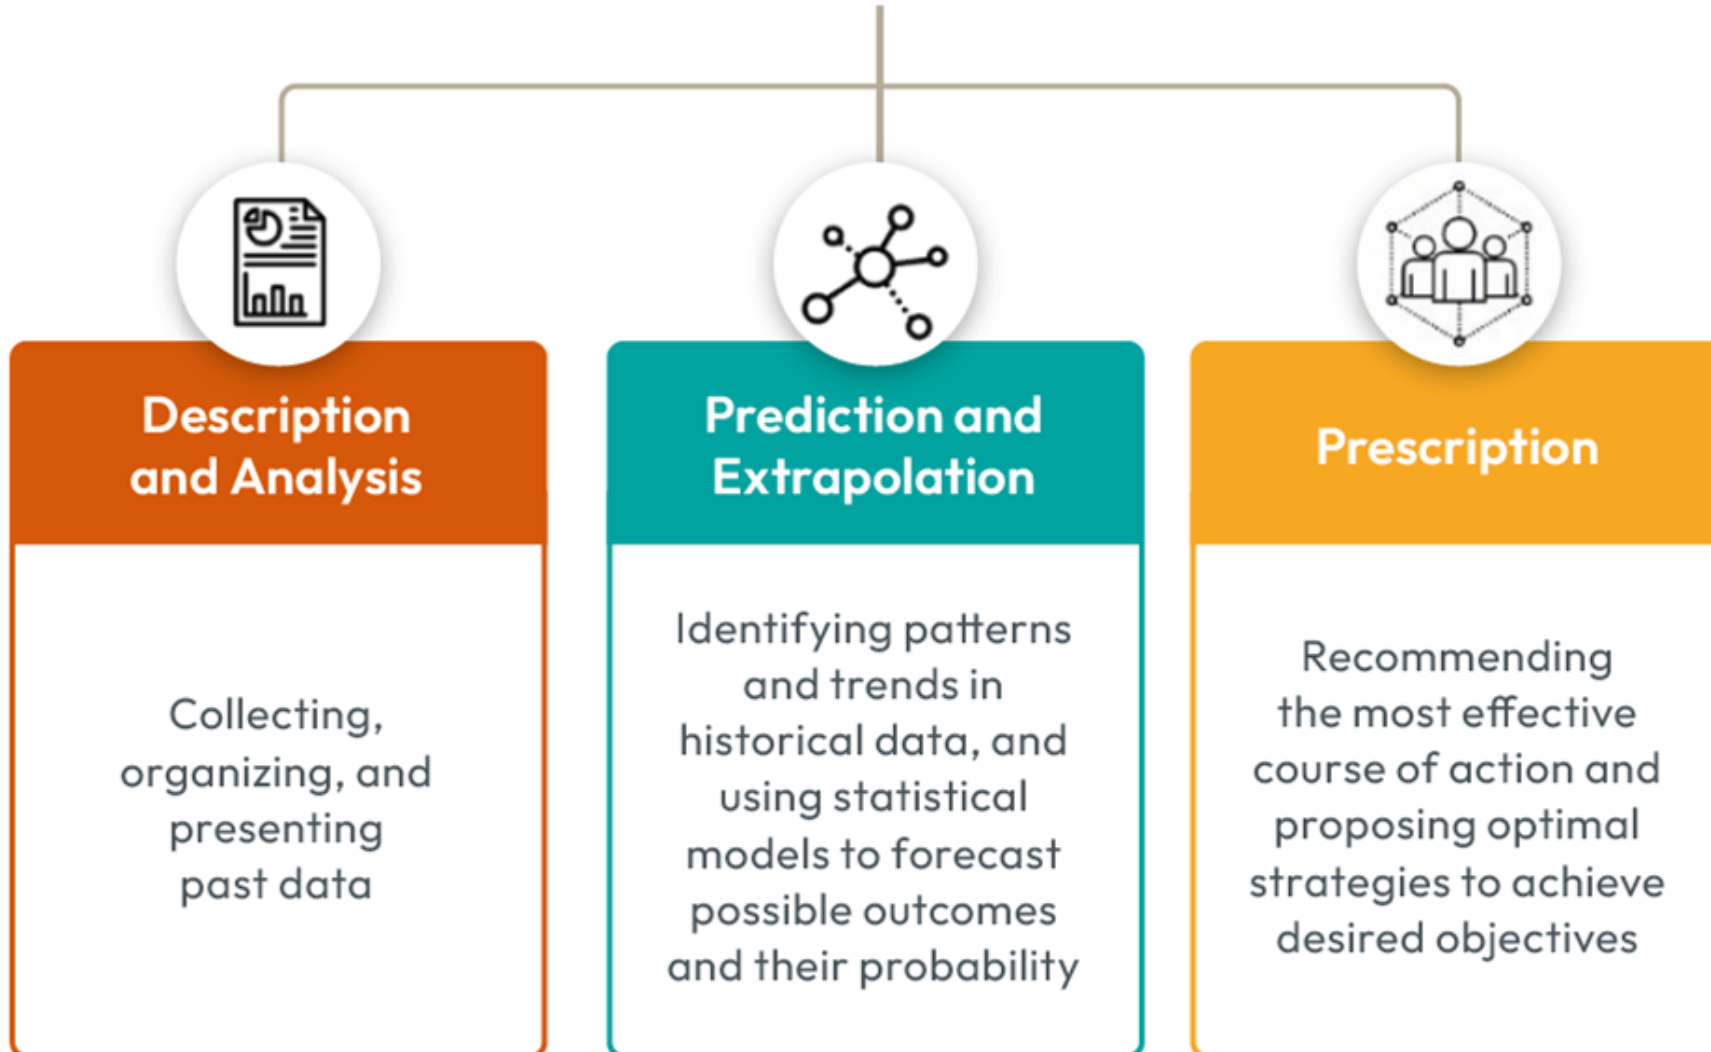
Description and Analysis

Collecting, organizing, and presenting past data

Prediction and Extrapolation

Identifying patterns and trends in historical data, and using statistical models to forecast possible outcomes and their probability

Prescription

Recommending the most effective course of action and proposing optimal strategies to achieve desired objectives